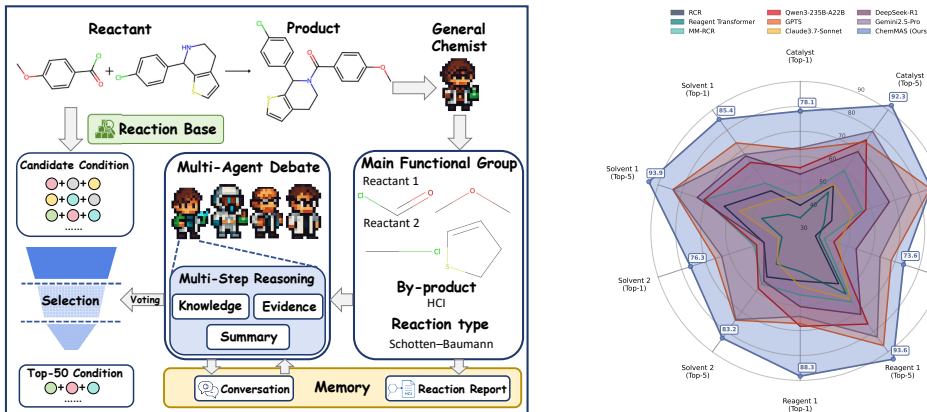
Reactant

Product

General Chemist

Reaction Base

Candidate Condition

......

Selection

Top-50 Condition

......

Multi-Agent Debate

Multi-Step Reasoning

Knowledge

Evidence

Summary

Voting

Main Functional Group

Reactant 1

Reactant 2

Cl

O

S

By-product

HCl

Reaction type

Schotten–Baumann

Memory

Conversation

Reaction Report

RCR
Reagent Transformer
MM-RCR
Qwen3-235B-A22B
GPT5
Claude3.7-Sonnet
DeepSeek-R1
Gemini2.5-Pro
ChemMAS (Ours)

Catalyst (Top-1)

Catalyst (Top-5)

Solvent 1 (Top-1)

Solvent 1 (Top-5)

Solvent 2 (Top-1)

Solvent 2 (Top-5)

Reagent 1 (Top-1)

Reagent 1 (Top-5)

78.1

92.3

85.4

93.9

76.3

73.6

83.2

88.3

93.6

90

70

50

30